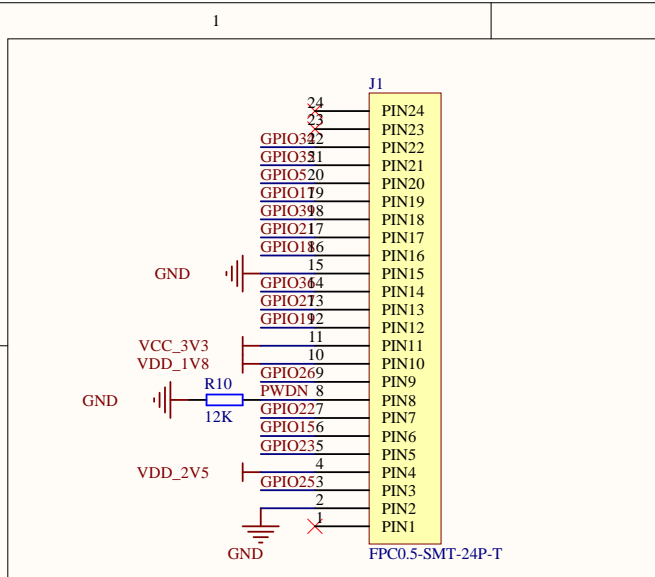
1

J1

24 PIN24
23 PIN23
GPIO32 22 PIN22
GPIO35 21 PIN21
GPIO5 20 PIN20
GPIO17 19 PIN19
GPIO39 18 PIN18
GPIO21 17 PIN17
GPIO18 16 PIN16
GND 15 PIN15
GPIO36 14 PIN14
GPIO27 13 PIN13
GPIO19 12 PIN12
VCC_3V3 11 PIN11
VDD_1V8 10 PIN10
GPIO26 9 PIN9
GND R10 12K PWDN 8 PIN8
GPIO22 7 PIN7
GPIO15 6 PIN6
GPIO23 5 PIN5
VDD_2V5 4 PIN4
GPIO25 3 PIN3
2 PIN2
1 PIN1
GND

FPC0.5-SMT-24P-T